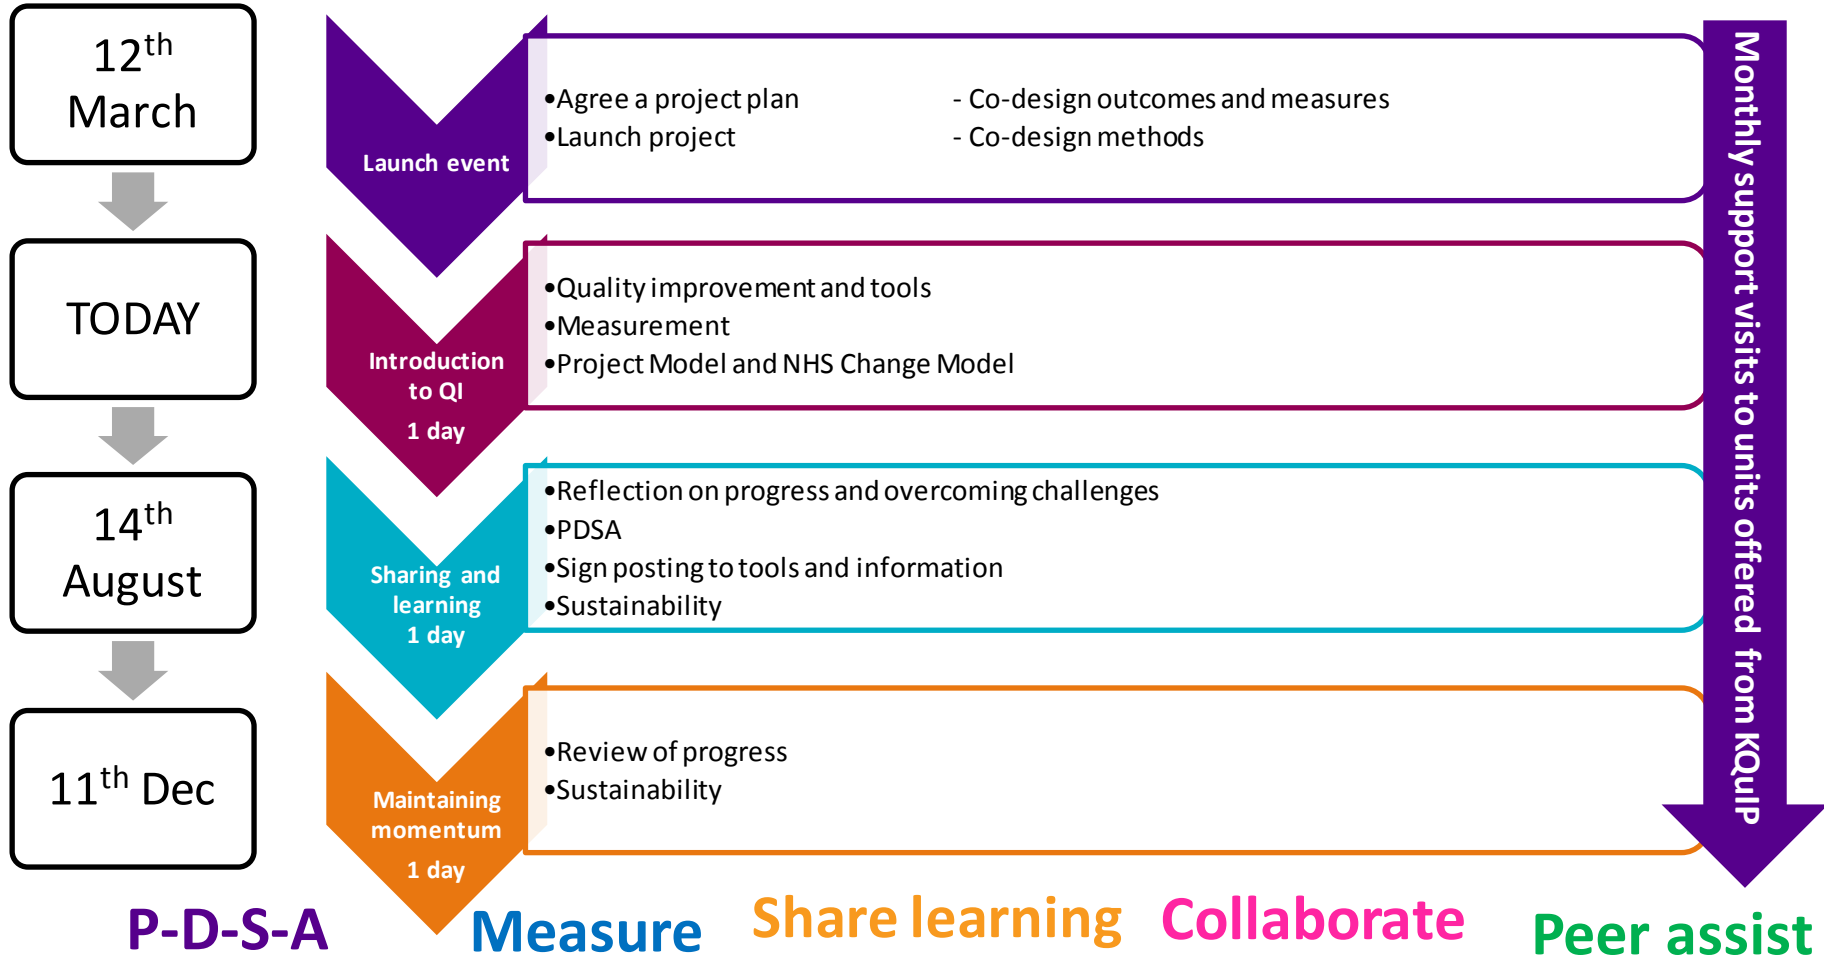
12$^{th}$ March

TODAY

14$^{th}$ August

11$^{th}$ Dec

Launch event

•Agree a project plan
•Launch project

- Co-design outcomes and measures
- Co-design methods

Introduction to QI
1 day

•Quality improvement and tools
•Measurement
•Project Model and NHS Change Model

Sharing and learning
1 day

•Reflection on progress and overcoming challenges
•PDSA
•Sign posting to tools and information
•Sustainability

Maintaining momentum
1 day

•Review of progress
•Sustainability

Monthly support visits to units offered from KQuIP

P-D-S-A Measure Share learning Collaborate Peer assist